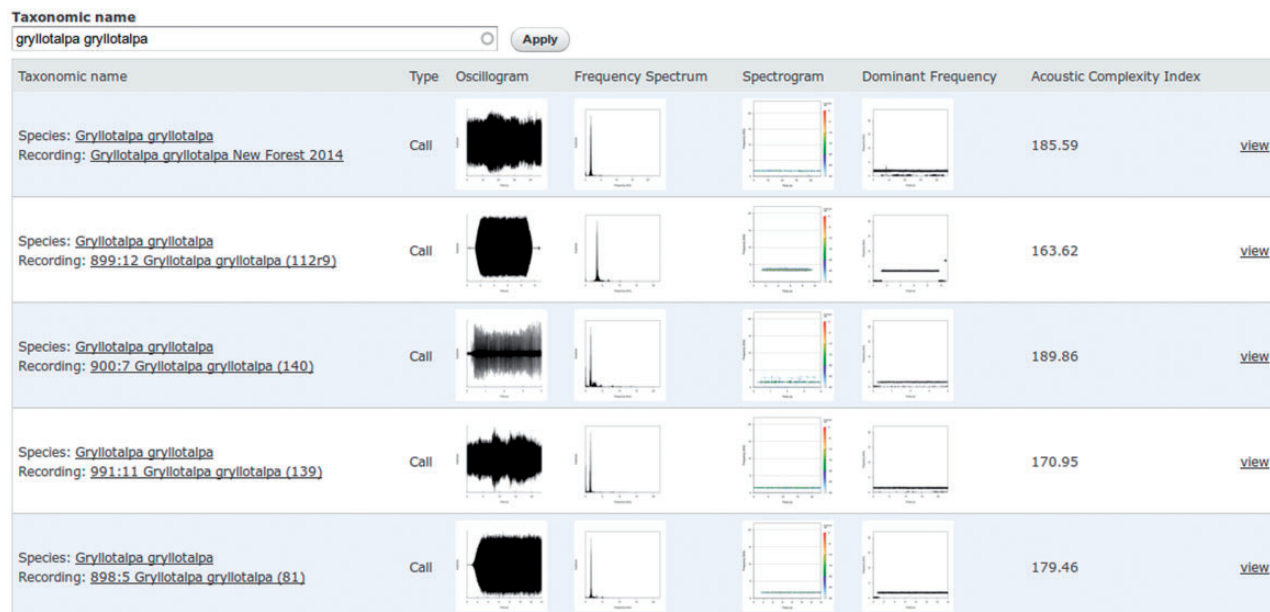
Taxonomic name

gryllotalpa gryllotalpa

Apply

| Taxonomic name | Type | Oscillogram | Frequency Spectrum | Spectrogram | Dominant Frequency | Acoustic Complexity Index | |
|---|---|---|---|---|---|---|---|
| Species: Gryllotalpa gryllotalpa Recording: Gryllotalpa gryllotalpa New Forest 2014 | Call | | | | | 185.59 | view |
| Species: Gryllotalpa gryllotalpa Recording: 899:12 Gryllotalpa gryllotalpa (112r9) | Call | | | | | 163.62 | view |
| Species: Gryllotalpa gryllotalpa Recording: 900:7 Gryllotalpa gryllotalpa (140) | Call | | | | | 189.86 | view |
| Species: Gryllotalpa gryllotalpa Recording: 991:11 Gryllotalpa gryllotalpa (139) | Call | | | | | 170.95 | view |
| Species: Gryllotalpa gryllotalpa Recording: 898:5 Gryllotalpa gryllotalpa (81) | Call | | | | | 179.46 | view |